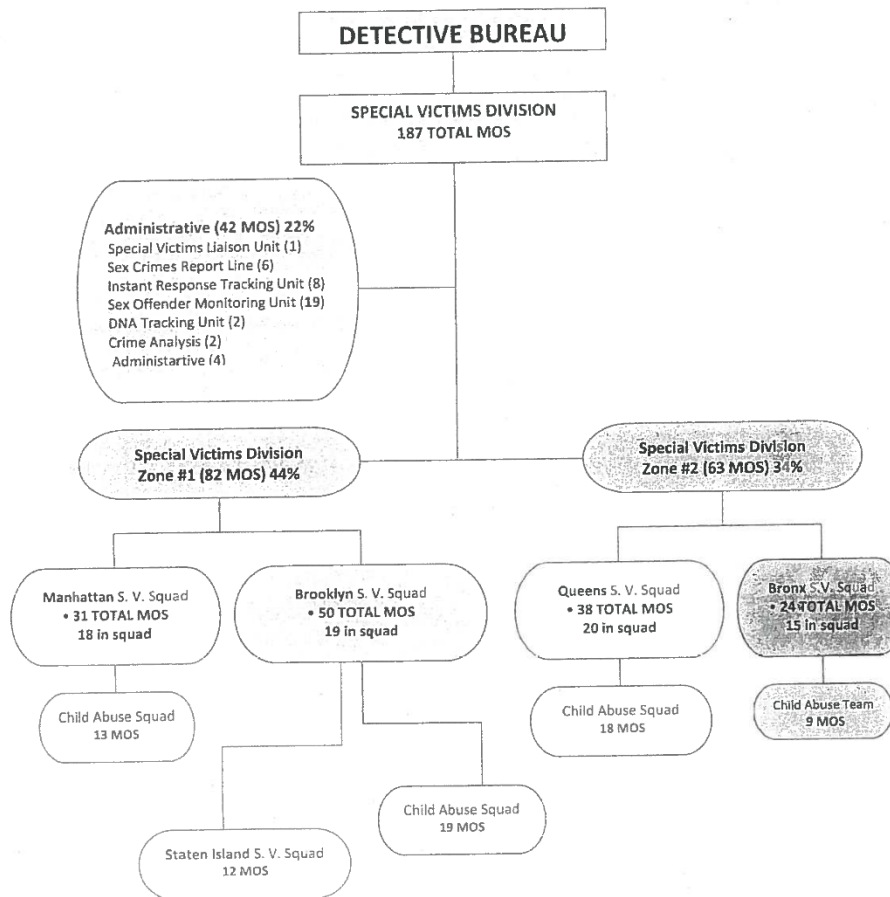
DETECTIVE BUREAU

SPECIAL VICTIMS DIVISION
187 TOTAL MOS

Administrative (42 MOS) 22%
Special Victims Liaison Unit (1)
Sex Crimes Report Line (6)
Instant Response Tracking Unit (8)
Sex Offender Monitoring Unit (19)
DNA Tracking Unit (2)
Crime Analysis (2)
Administartive (4)

Special Victims Division
Zone #1 (82 MOS) 44%

Special Victims Division
Zone #2 (63 MOS) 34%

Manhattan S. V. Squad
• 31 TOTAL MOS
18 in squad

Brooklyn S. V. Squad
• 50 TOTAL MOS
19 in squad

Queens S. V. Squad
• 38 TOTAL MOS
20 in squad

Bronx S.V. Squad
• 24 TOTAL MOS
15 in squad

Child Abuse Squad
13 MOS

Child Abuse Squad
18 MOS

Child Abuse Team
9 MOS

Child Abuse Squad
19 MOS

Staten Island S. V. Squad
12 MOS